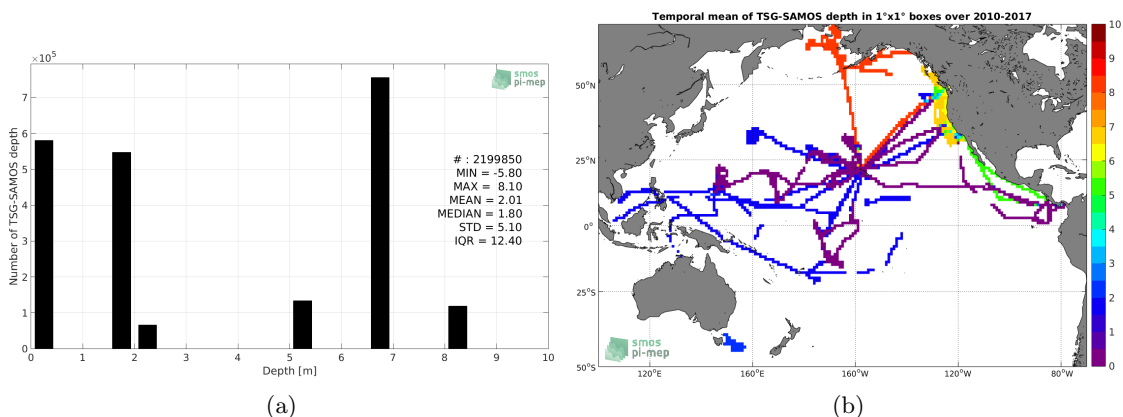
$\times10^5$

smos pi-mep

Number of TSG-SAMOS depth

7
6
5
4
3
2
1
0

0 1 2 3 4 5 6 7 8 9 10

Depth [m]

# : 2199850
MIN = -5.80
MAX = 8.10
MEAN = 2.01
MEDIAN = 1.80
STD = 5.10
IQR = 12.40

(a)

Temporal mean of TSG-SAMOS depth in 1°x1° boxes over 2010-2017

50°N
25°N
0°
25°S
50°S

120°E 160°E 160°W 120°W 80°W

smos pi-mep

10
9
8
7
6
5
4
3
2
1
0

(b)